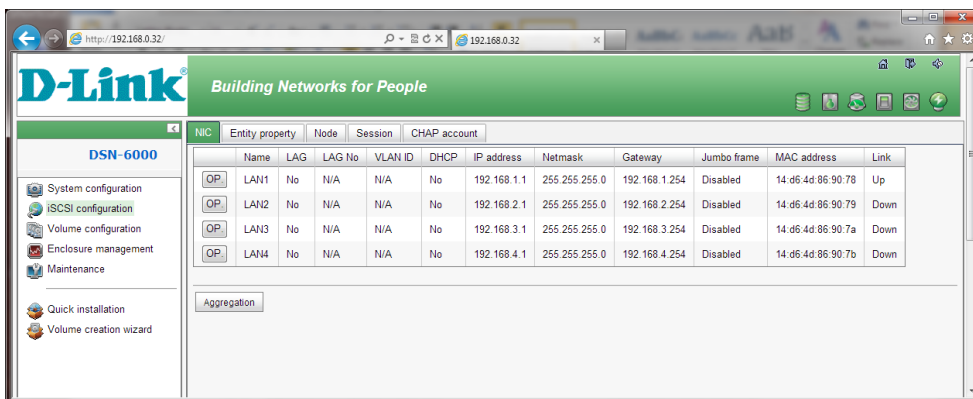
http://192.168.0.32/

192.168.0.32

D-Link®

Building Networks for People

DSN-6000

System configuration
iSCSI configuration
Volume configuration
Enclosure management
Maintenance

Quick installation
Volume creation wizard

NIC | Entity property | Node | Session | CHAP account

| | Name | LAG | LAG No | VLAN ID | DHCP | IP address | Netmask | Gateway | Jumbo frame | MAC address | Link |
|---|---|---|---|---|---|---|---|---|---|---|---|
| OP. | LAN1 | No | N/A | N/A | No | 192.168.1.1 | 255.255.255.0 | 192.168.1.254 | Disabled | 14:d6:4d:86:90:78 | Up |
| OP. | LAN2 | No | N/A | N/A | No | 192.168.2.1 | 255.255.255.0 | 192.168.2.254 | Disabled | 14:d6:4d:86:90:79 | Down |
| OP. | LAN3 | No | N/A | N/A | No | 192.168.3.1 | 255.255.255.0 | 192.168.3.254 | Disabled | 14:d6:4d:86:90:7a | Down |
| OP. | LAN4 | No | N/A | N/A | No | 192.168.4.1 | 255.255.255.0 | 192.168.4.254 | Disabled | 14:d6:4d:86:90:7b | Down |

Aggregation